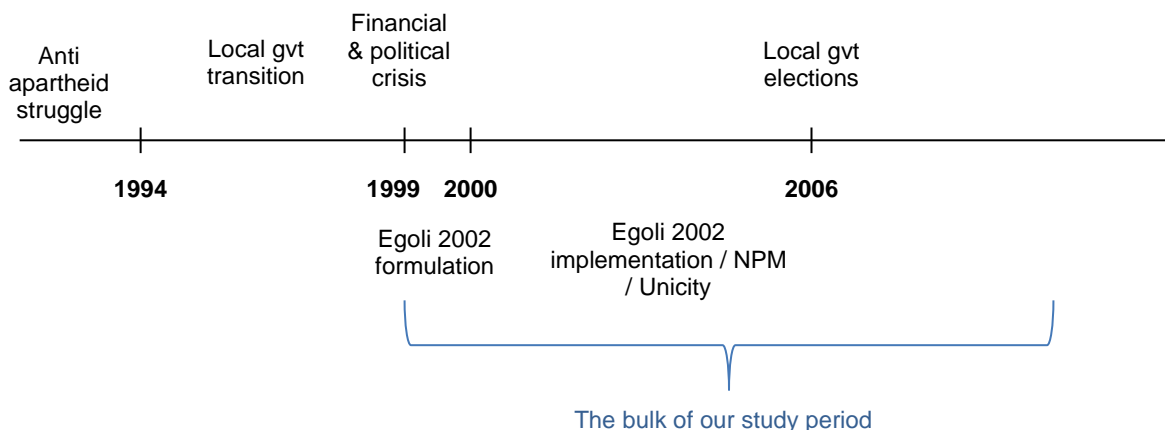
Anti apartheid struggle

Local gvt transition

Financial & political crisis

Local gvt elections

1994

1999

2000

2006

Egoli 2002 formulation

Egoli 2002 implementation / NPM / Unicity

The bulk of our study period